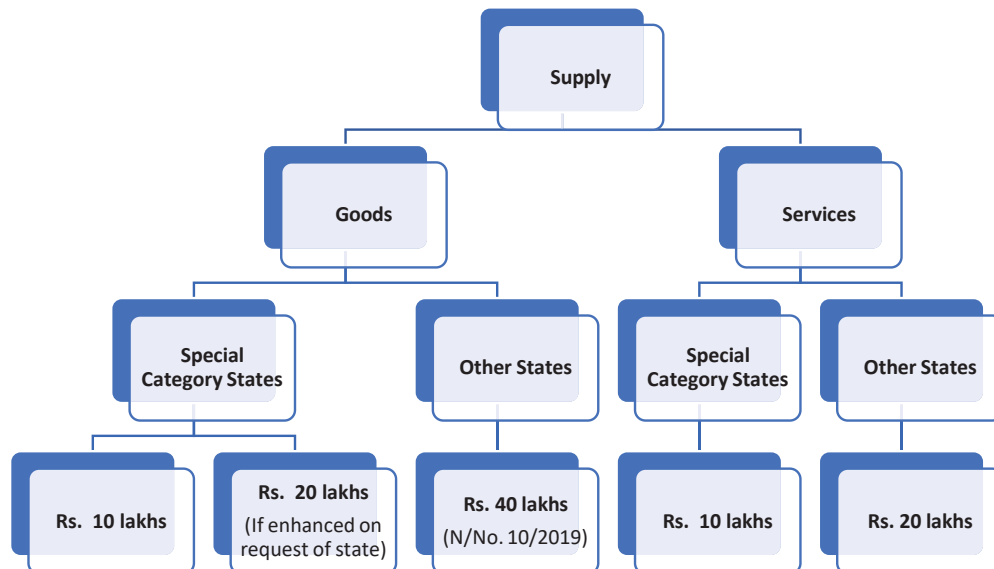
Supply

Goods

Services

Special Category States

Other States

Special Category States

Other States

Rs. 10 lakhs

Rs. 20 lakhs
(If enhanced on request of state)

Rs. 40 lakhs
(N/No. 10/2019)

Rs. 10 lakhs

Rs. 20 lakhs